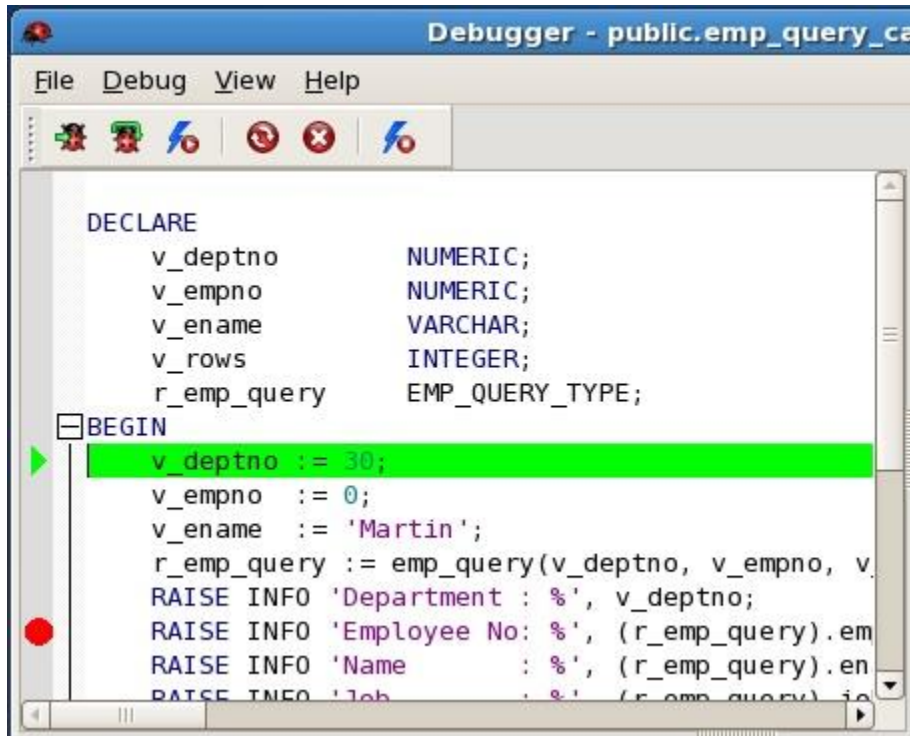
Debugger - public.emp_query_ca

File Debug View Help

DECLARE
v_deptno NUMERIC;
v_empno NUMERIC;
v_ename VARCHAR;
v_rows INTEGER;
r_emp_query EMP_QUERY_TYPE;
BEGIN
v_deptno := 30;
v_empno := 0;
v_ename := 'Martin';
r_emp_query := emp_query(v_deptno, v_empno, v
RAISE INFO 'Department : %', v_deptno;
RAISE INFO 'Employee No: %', (r_emp_query).em
RAISE INFO 'Name : %', (r_emp_query).en
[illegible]